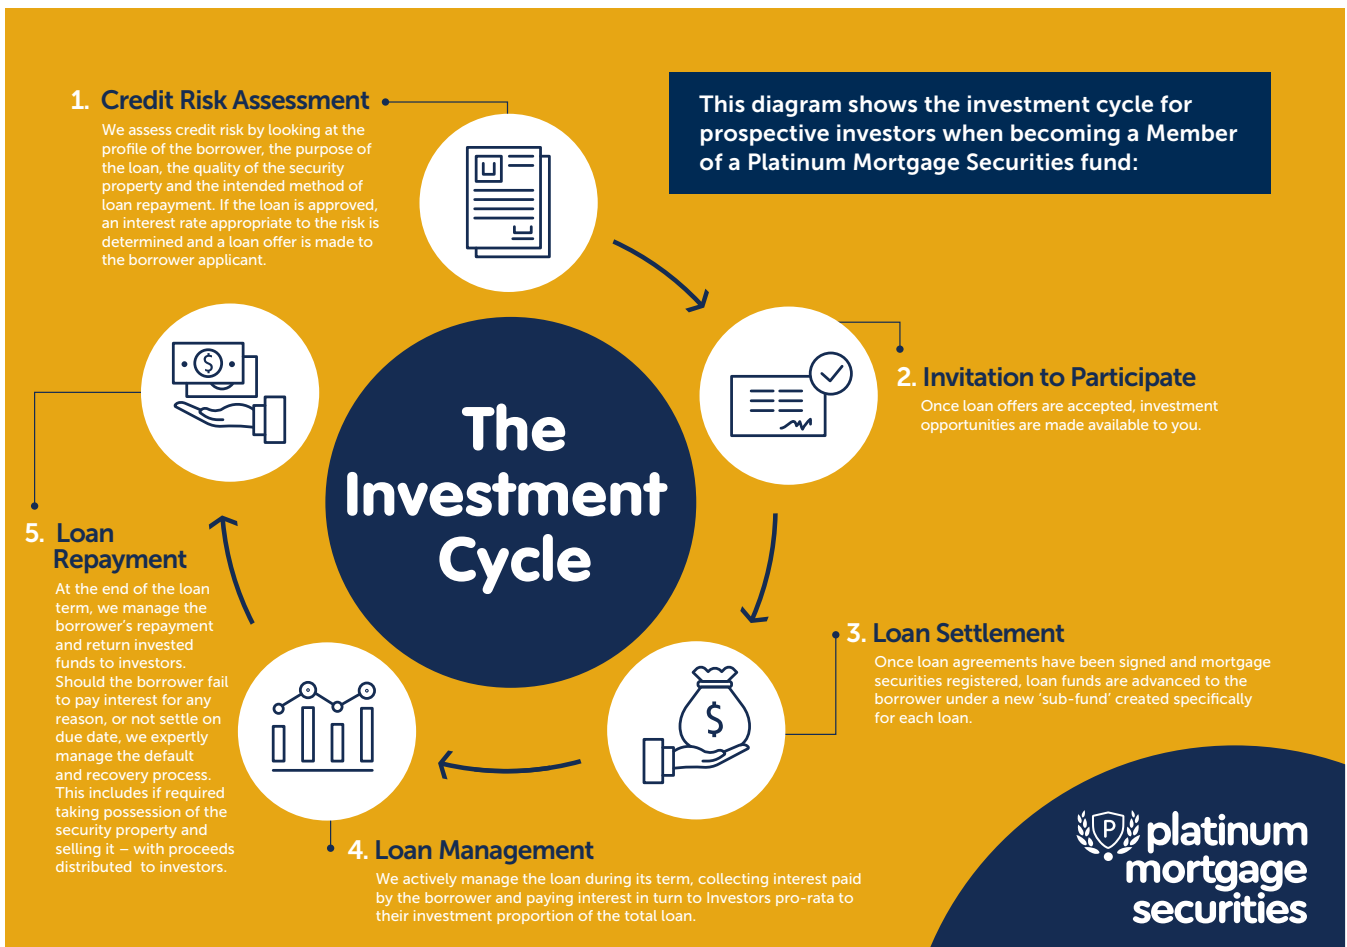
1. Credit Risk Assessment

We assess credit risk by looking at the profile of the borrower, the purpose of the loan, the quality of the security property and the intended method of loan repayment. If the loan is approved, an interest rate appropriate to the risk is determined and a loan offer is made to the borrower applicant.

This diagram shows the investment cycle for prospective investors when becoming a Member of a Platinum Mortgage Securities fund:

The Investment Cycle

2. Invitation to Participate

Once loan offers are accepted, investment opportunities are made available to you.

3. Loan Settlement

Once loan agreements have been signed and mortgage securities registered, loan funds are advanced to the borrower under a new 'sub-fund' created specifically for each loan.

4. Loan Management

We actively manage the loan during its term, collecting interest paid by the borrower and paying interest in turn to Investors pro-rata to their investment proportion of the total loan.

5. Loan Repayment

At the end of the loan term, we manage the borrower's repayment and return invested funds to investors. Should the borrower fail to pay interest for any reason, or not settle on due date, we expertly manage the default and recovery process. This includes if required taking possession of the security property and selling it – with proceeds distributed to investors.

platinum mortgage securities